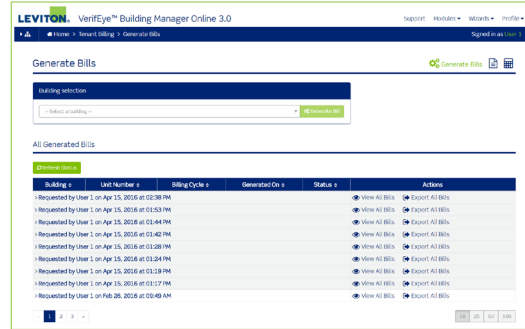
LEVITON. VerifEye™ Building Manager Online 3.0

Support Modules ▾ Wizards ▾ Profile ▾

Home > Tenant Billing > Generate Bills

Signed in as User 1

Generate Bills

Generate Bills

Building selection

-- Select a building --

Generate Bill

All Generated Bills

Refresh Queue

| Building ⇕ | Unit Number ⇕ | Billing Cycle ⇕ | Generated On ⇕ | Status ⇕ | Actions |
|---|---|---|---|---|---|
| > Requested by User 1 on Apr 15, 2016 at 02:38 PM | | | | | View All Bills  Export All Bills |
| > Requested by User 1 on Apr 15, 2016 at 01:53 PM | | | | | View All Bills  Export All Bills |
| > Requested by User 1 on Apr 15, 2016 at 01:44 PM | | | | | View All Bills  Export All Bills |
| > Requested by User 1 on Apr 15, 2016 at 01:42 PM | | | | | View All Bills  Export All Bills |
| > Requested by User 1 on Apr 15, 2016 at 01:28 PM | | | | | View All Bills  Export All Bills |
| > Requested by User 1 on Apr 15, 2016 at 01:24 PM | | | | | View All Bills  Export All Bills |
| > Requested by User 1 on Apr 15, 2016 at 01:19 PM | | | | | View All Bills  Export All Bills |
| > Requested by User 1 on Apr 15, 2016 at 01:17 PM | | | | | View All Bills  Export All Bills |
| > Requested by User 1 on Feb 26, 2016 at 09:49 AM | | | | | View All Bills  Export All Bills |

‹ 1 2 3 ›

10 25 50 100